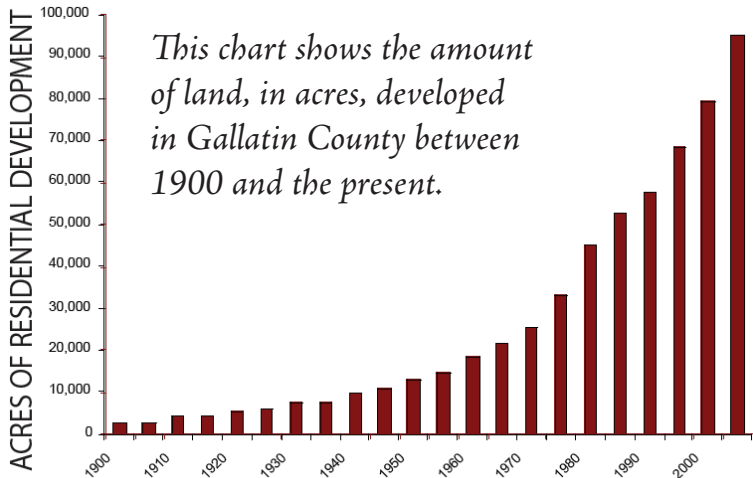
This chart shows the amount of land, in acres, developed in Gallatin County between 1900 and the present.

ACRES OF RESIDENTIAL DEVELOPMENT

100,000
90,000
80,000
70,000
60,000
50,000
40,000
30,000
20,000
10,000
0

1900
1910
1920
1930
1940
1950
1960
1970
1980
1990
2000